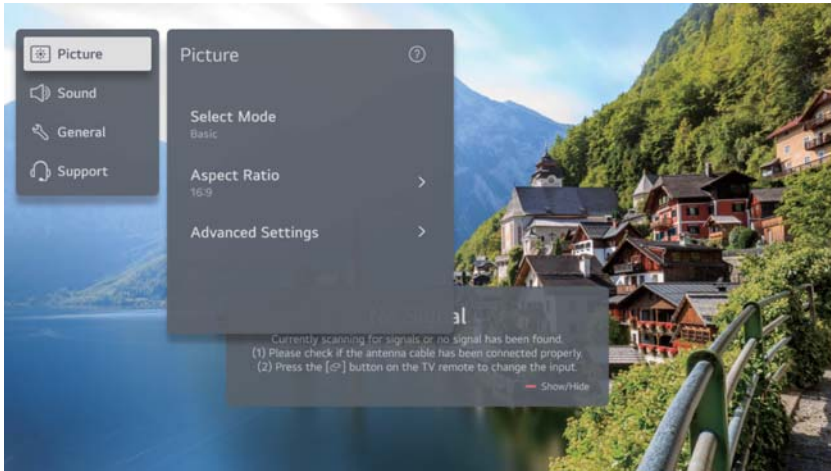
Picture
Sound
General
Support

Picture

Select Mode
Basic

Aspect Ratio
16:9

Advanced Settings

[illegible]al
Currently scanning for signals or no signal has been found.
(1) Please check if the antenna cable has been connected properly.
(2) Press the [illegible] button on the TV remote to change the input.
Show/Hide